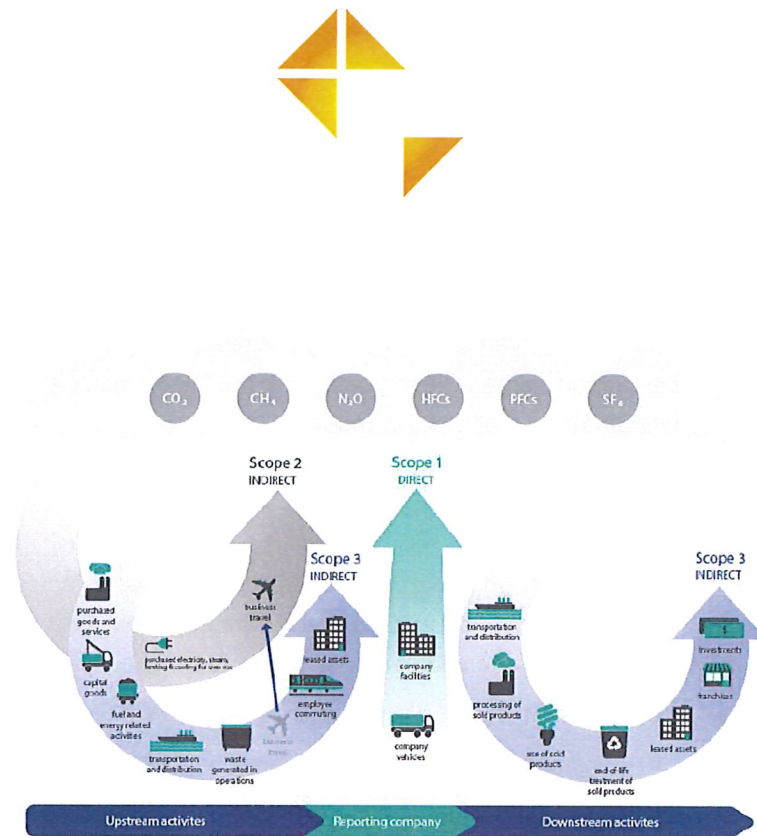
$CO_2$ $CH_4$ $N_2O$ HFCs PFCs $SF_6$

Scope 2
INDIRECT

Scope 1
DIRECT

Scope 3
INDIRECT

Scope 3
INDIRECT

purchased goods and services

purchased electricity, steam, heating & cooling for own use

business travel

capital goods

leased assets

fuel and energy related activities

employee commuting

transportation and distribution

waste generated in operations

business travel

company facilities

company vehicles

transportation and distribution

processing of sold products

use of sold products

end-of-life treatment of sold products

leased assets

franchises

investments

Upstream activites

Reporting company

Downstream activites